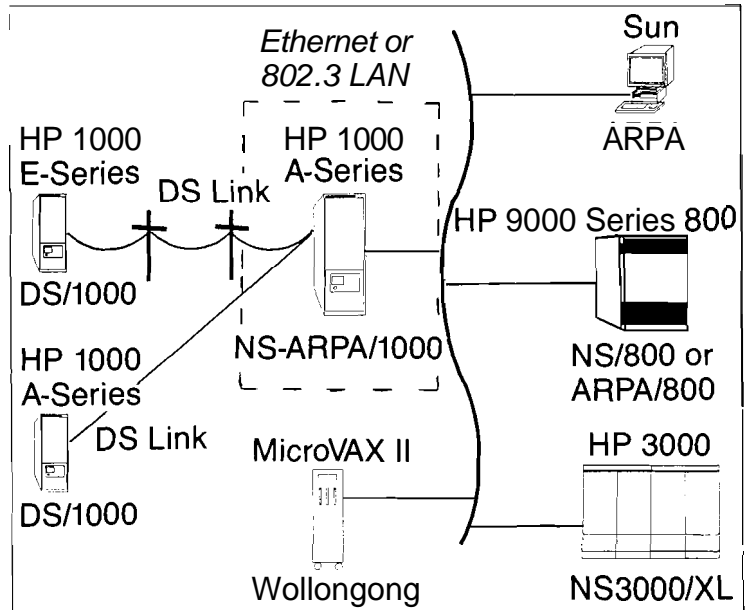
Ethernet or 802.3 LAN

Sun

ARPA

HP 1000 E-Series

DS Link

HP 1000 A-Series

HP 9000 Series 800

DS/1000

NS-ARPA/1000

NS/800 or ARPA/800

HP 1000 A-Series

DS Link

MicroVAX II

HP 3000

DS/1000

Wollongong

NS3000/XL